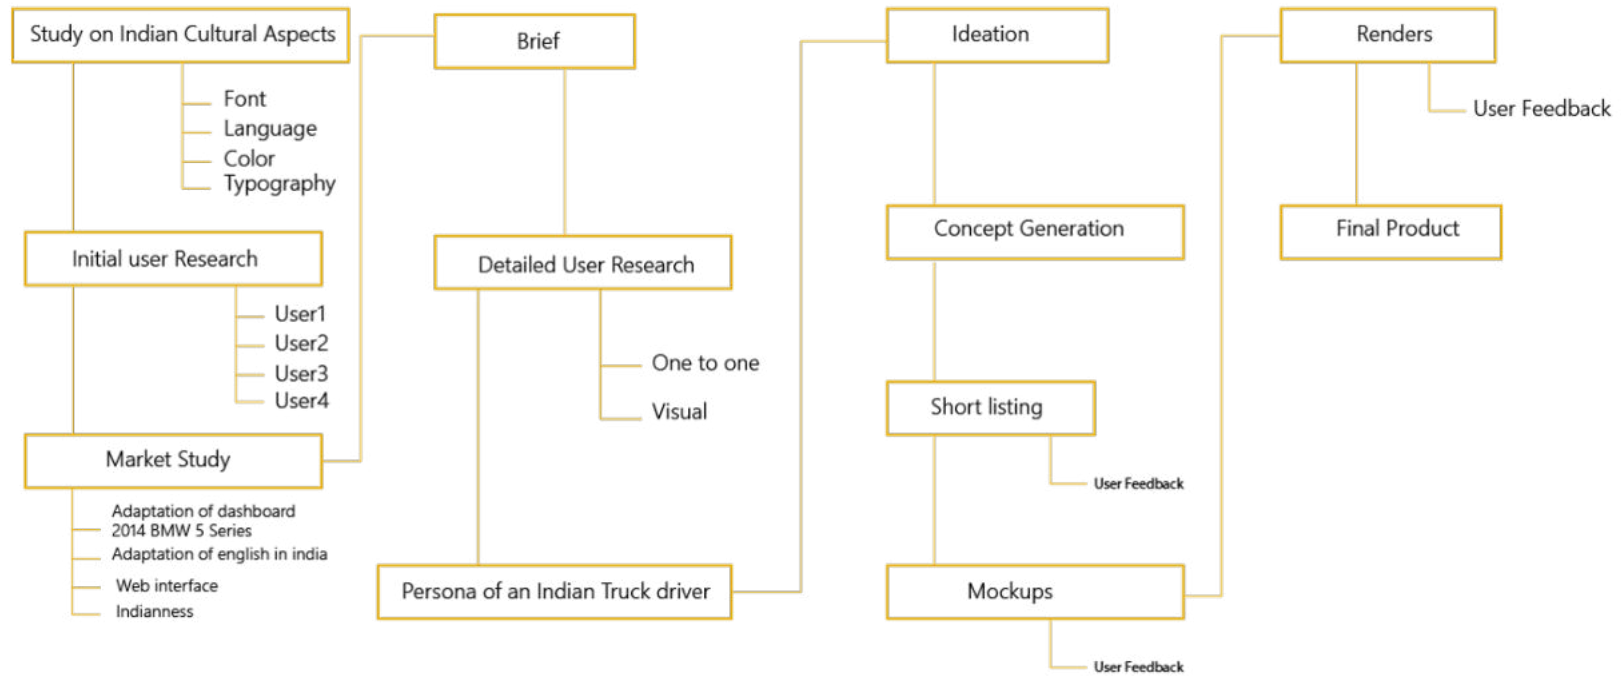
Study on Indian Cultural Aspects

Font
Language
Color
Typography

Initial user Research

User1
User2
User3
User4

Market Study

Adaptation of dashboard 2014 BMW 5 Series
Adaptation of english in india
Web interface
Indianness

Brief

Detailed User Research

One to one
Visual

Persona of an Indian Truck driver

Ideation

Concept Generation

Short listing

User Feedback

Mockups

User Feedback

Renders

User Feedback

Final Product